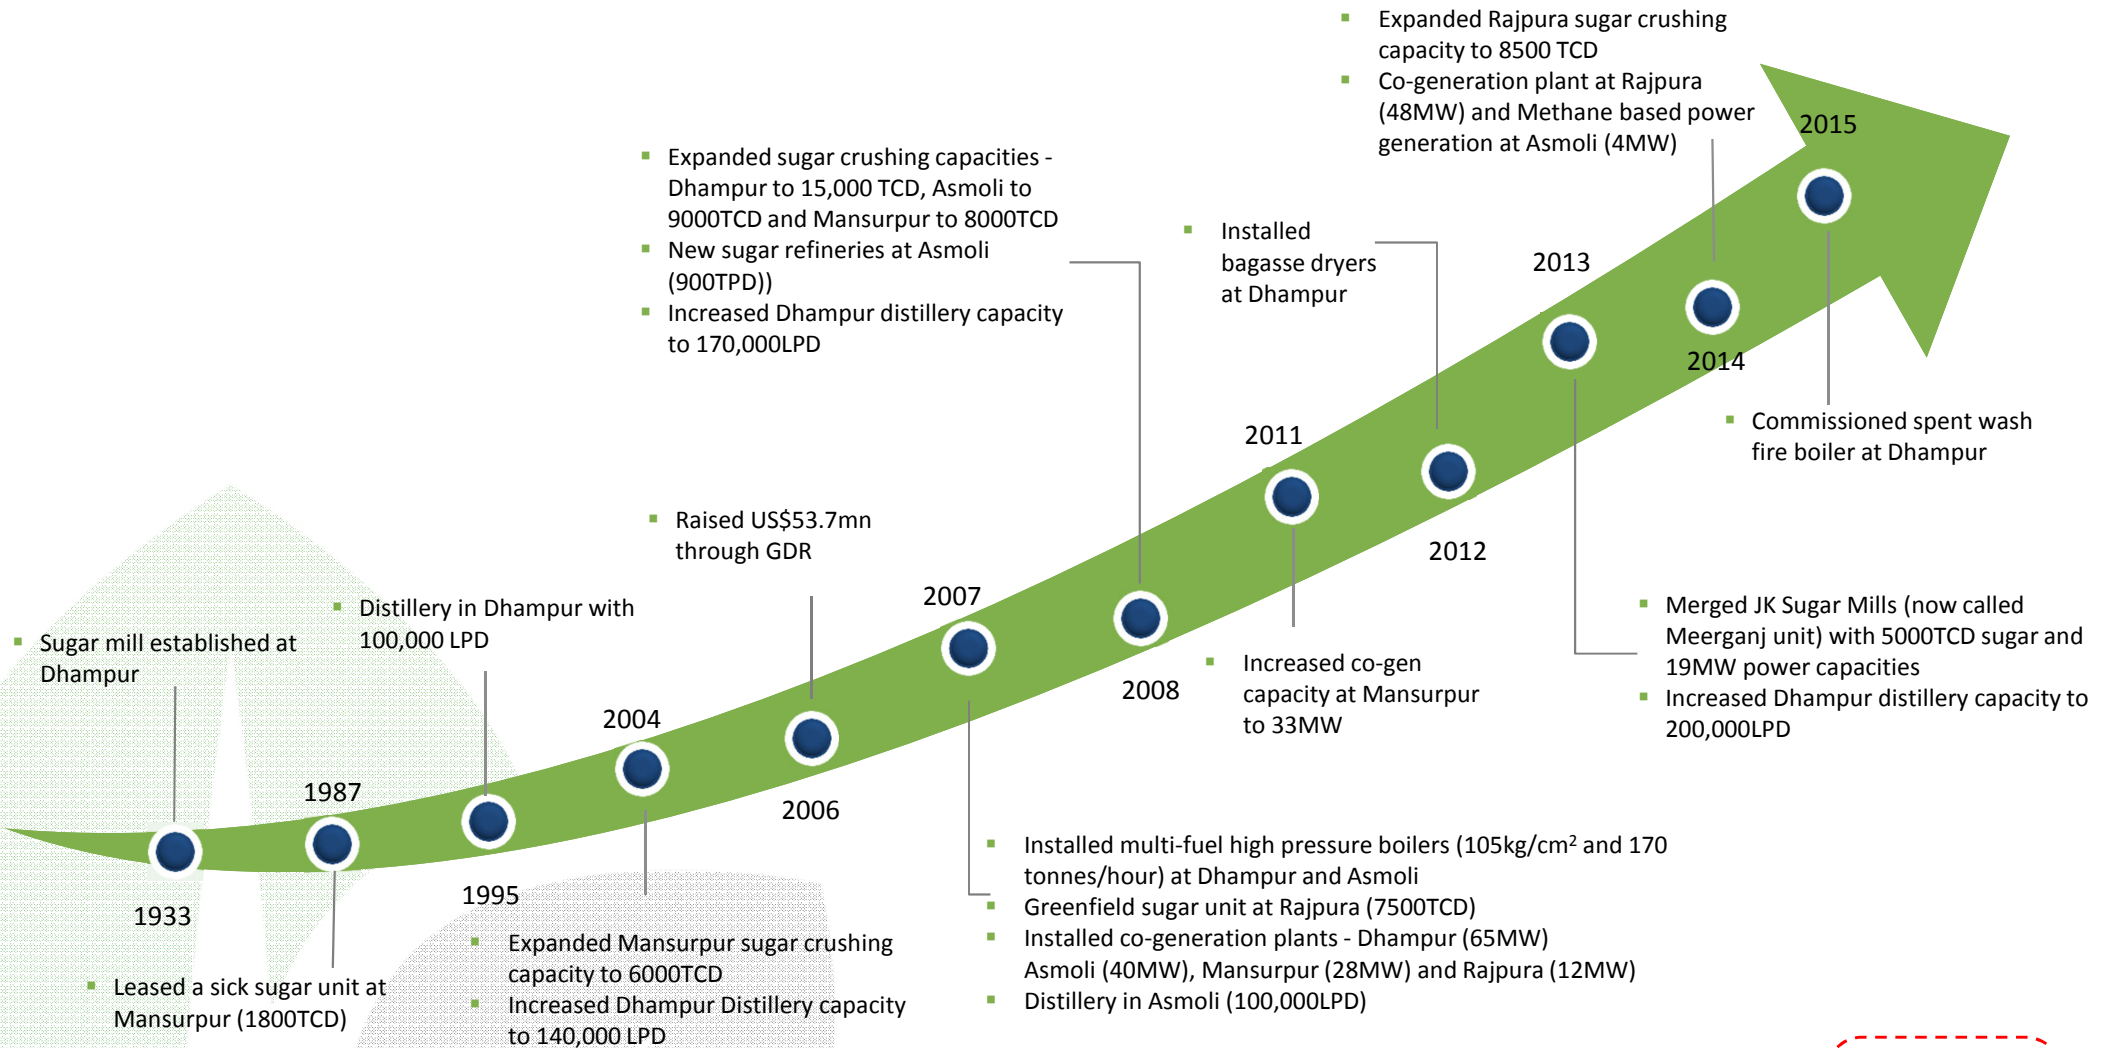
Expanded Rajpura sugar crushing capacity to 8500 TCD

Co-generation plant at Rajpura (48MW) and Methane based power generation at Asmoli (4MW)

2015

Expanded sugar crushing capacities - Dhampur to 15,000 TCD, Asmoli to 9000TCD and Mansurpur to 8000TCD

New sugar refineries at Asmoli (900TPD))

Increased Dhampur distillery capacity to 170,000LPD

Installed bagasse dryers at Dhampur

2013

2014

Commissioned spent wash fire boiler at Dhampur

2011

2012

Raised US$53.7mn through GDR

Distillery in Dhampur with 100,000 LPD

Sugar mill established at Dhampur

2007

2008

Increased co-gen capacity at Mansurpur to 33MW

Merged JK Sugar Mills (now called Meerganj unit) with 5000TCD sugar and 19MW power capacities

Increased Dhampur distillery capacity to 200,000LPD

2004

1987

2006

1933

1995

Installed multi-fuel high pressure boilers (105kg/cm$^2$ and 170 tonnes/hour) at Dhampur and Asmoli

Greenfield sugar unit at Rajpura (7500TCD)

Installed co-generation plants - Dhampur (65MW) Asmoli (40MW), Mansurpur (28MW) and Rajpura (12MW)

Distillery in Asmoli (100,000LPD)

Expanded Mansurpur sugar crushing capacity to 6000TCD

Increased Dhampur Distillery capacity to 140,000 LPD

Leased a sick sugar unit at Mansurpur (1800TCD)